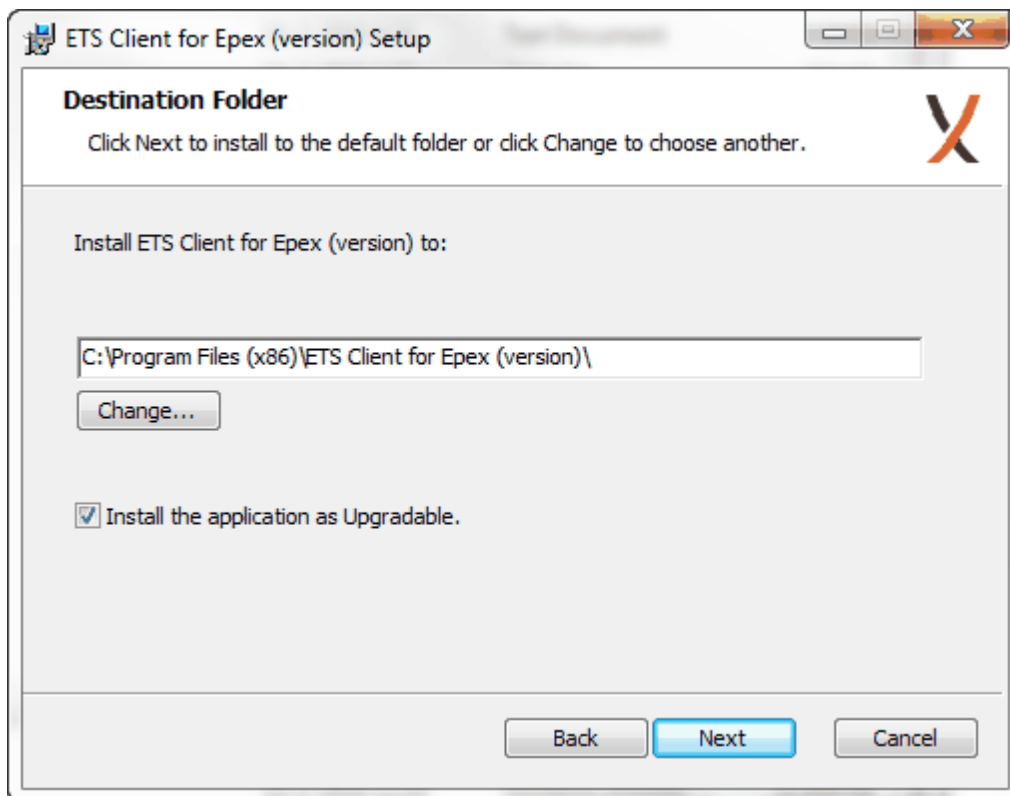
ETS Client for Epex (version) Setup

Destination Folder

Click Next to install to the default folder or click Change to choose another.

Install ETS Client for Epex (version) to:

C:\Program Files (x86)\ETS Client for Epex (version)\

Change...

Install the application as Upgradable.

Back Next Cancel